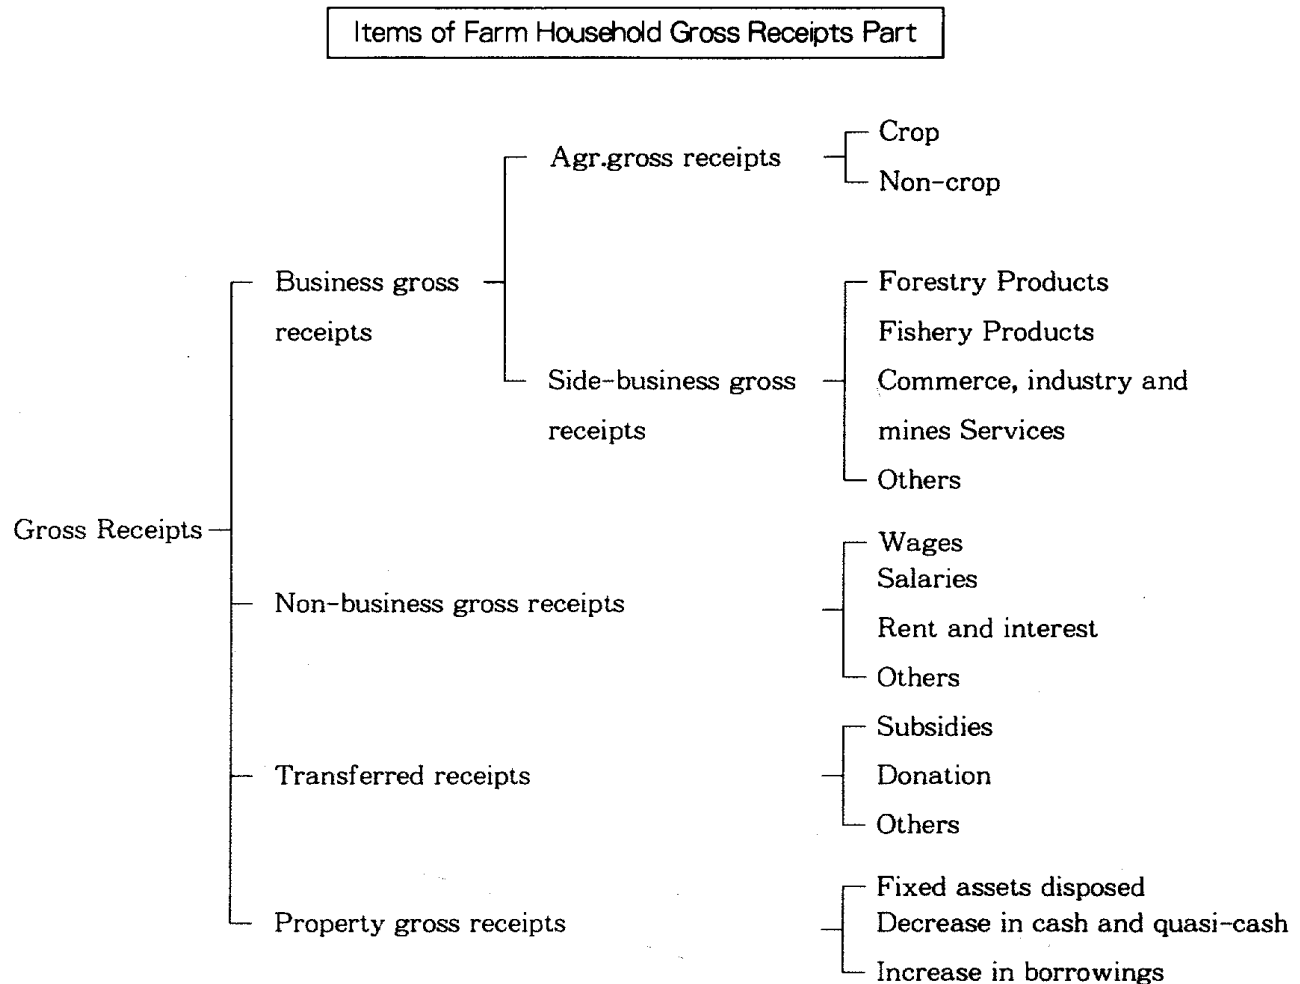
Items of Farm Household Gross Receipts Part

Gross Receipts

Business gross receipts

Agr.gross receipts

Crop

Non-crop

Side-business gross receipts

Forestry Products

Fishery Products

Commerce, industry and mines Services

Others

Non-business gross receipts

Wages

Salaries

Rent and interest

Others

Transferred receipts

Subsidies

Donation

Others

Property gross receipts

Fixed assets disposed

Decrease in cash and quasi-cash

Increase in borrowings